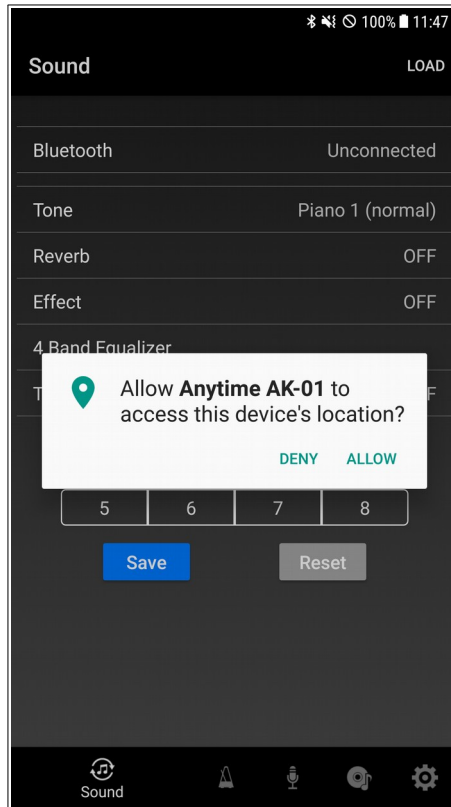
100% 11:47

Sound

LOAD

Bluetooth

Unconnected

Tone

Piano 1 (normal)

Reverb

OFF

Effect

OFF

4 Band Equalizer

T

F

Allow **Anytime AK-01** to access this device's location?

DENY

ALLOW

| 5 | 6 | 7 | 8 |
|---|---|---|---|

Save

Reset

Sound